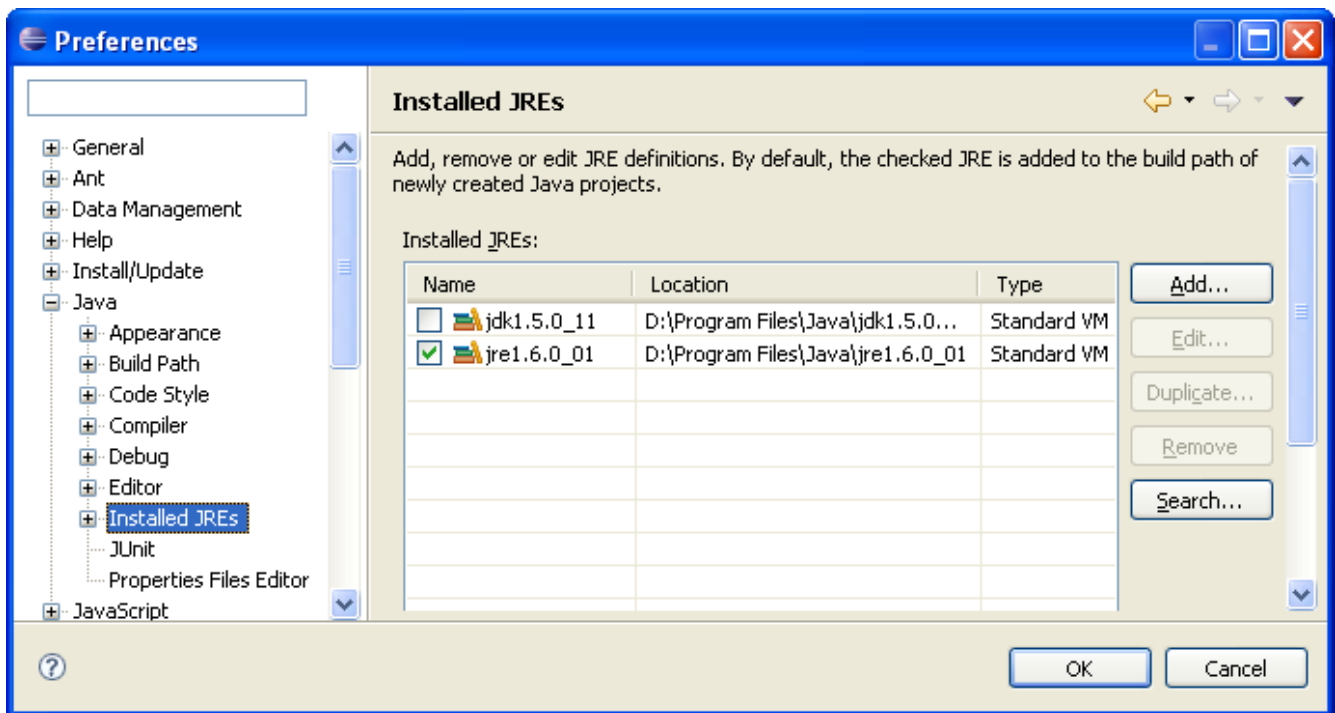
Preferences

General
Ant
Data Management
Help
Install/Update
Java
Appearance
Build Path
Code Style
Compiler
Debug
Editor
Installed JREs
JUnit
Properties Files Editor
JavaScript

Installed JREs

Add, remove or edit JRE definitions. By default, the checked JRE is added to the build path of newly created Java projects.

Installed JREs:

| Name | Location | Type |
|---|---|---|
| jdk1.5.0_11 | D:\Program Files\Java\jdk1.5.0... | Standard VM |
| jre1.6.0_01 | D:\Program Files\Java\jre1.6.0_01 | Standard VM |

Add...
Edit...
Duplicate...
Remove
Search...

OK
Cancel